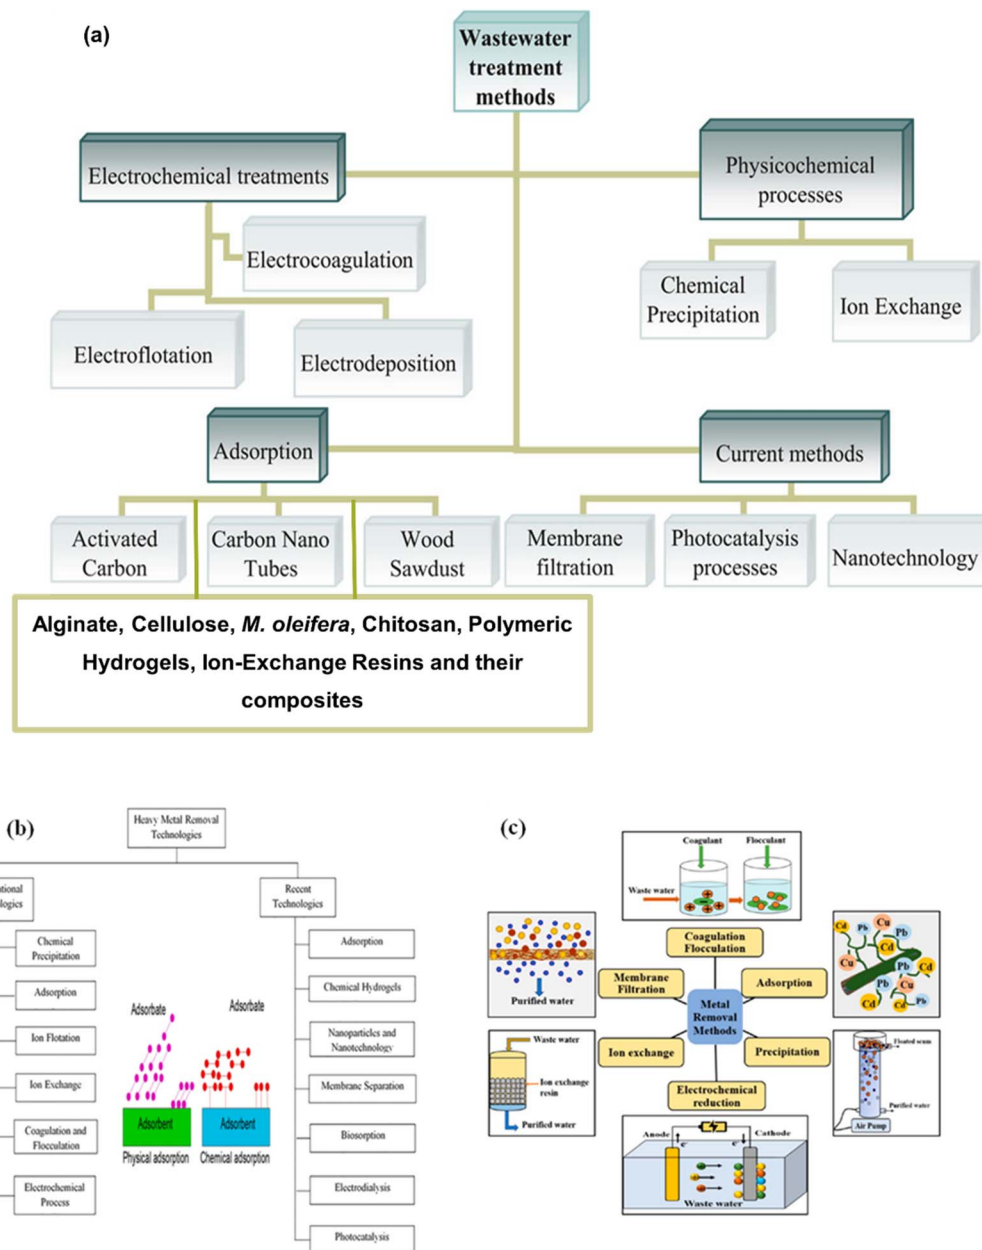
(a)

Wastewater treatment methods

Electrochemical treatments

Physicochemical processes

Electrocoagulation

Chemical Precipitation

Ion Exchange

Electroflotation

Electrodeposition

Adsorption

Current methods

Activated Carbon

Carbon Nano Tubes

Wood Sawdust

Membrane filtration

Photocatalysis processes

Nanotechnology

Alginate, Cellulose, *M. oleifera*, Chitosan, Polymeric Hydrogels, Ion-Exchange Resins and their composites

(b)

Heavy Metal Removal Technologies

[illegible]tional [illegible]logies

Recent Technologies

Chemical Precipitation

Adsorption

Ion Flotation

Ion Exchange

Coagulation and Flocculation

Electrochemical Process

Adsorbate

Adsorbate

Adsorbent

Adsorbent

Physical adsorption

Chemical adsorption

Adsorption

Chemical Hydrogels

Nanoparticles and Nanotechnology

Membrane Separation

Biosorption

Electrodialysis

Photocatalysis

(c)

Coagulant

Flocculant

Waste water

Purified water

Coagulation Flocculation

Membrane Filtration

Adsorption

Metal Removal Methods

Ion exchange

Precipitation

Electrochemical reduction

Waste water

Ion exchange resin

Purified water

Floated scum

Purified water

Air Pump

Anode

Cathode

Waste water

Cd Pb Cu Cd Pb Cu Pb Cd Cu Cd Pb